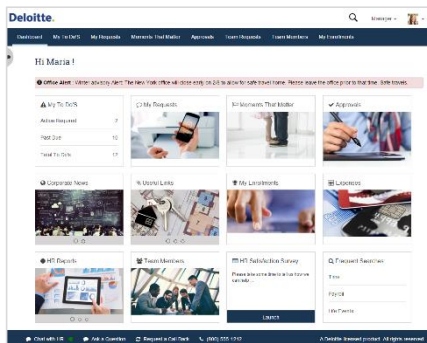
Deloitte.

Dashboard My To Do'S My Requests Moments That Matter Approvals Team Requests Team Members My Enrollments

Hi Maria !

Office Alert: Winter advisory Alert: The New York office will close early on 2/8 to allow for safe travel home. Please leave the office prior to that time. Safe travels.

My To Do'S

Action Required 2

Past Due 12

Total To Do's 17

My Requests

Moments That Matter

Approvals

Corporate News

Useful Links

My Enrollments

Expenses

HR Reports

Team Members

HR Satisfaction Survey

Please take some time to a fun survey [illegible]

Launch

Frequent Searches

Time

Pay Cal

Life Events

Chat with HR Ask a Question Request a Call Back (800) 555-1212 A Deloitte licensed product. All rights reserved.